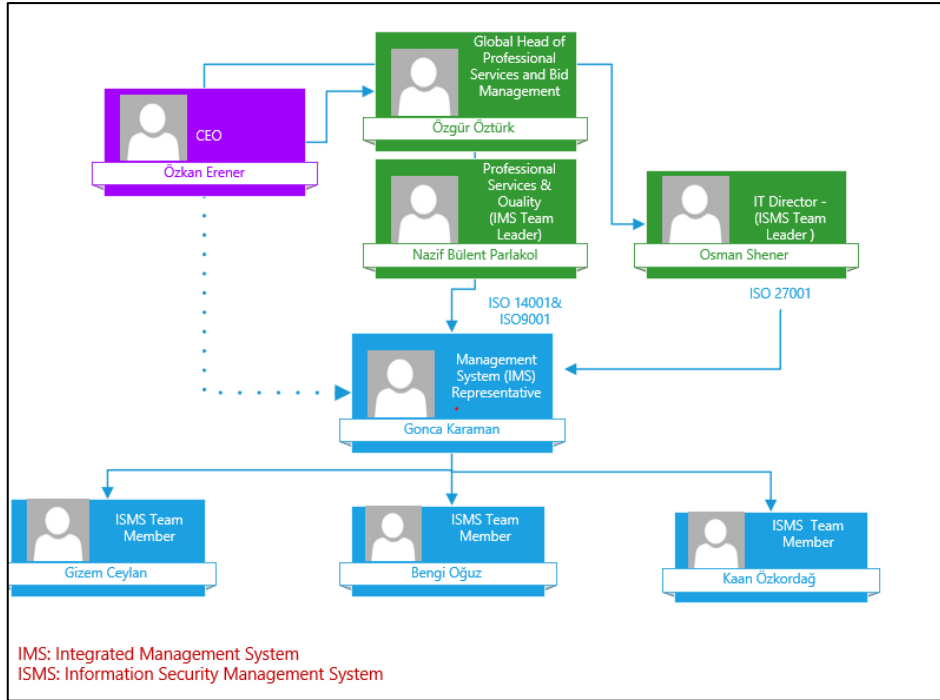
Global Head of Professional Services and Bid Management

Özgür Öztürk

CEO

Özkan Erener

Professional Services & Ouality (IMS Team Leader)

Nazif Bülent Parlakol

IT Director - (ISMS Team Leader )

Osman Shener

ISO 14001& ISO9001

ISO 27001

Management System (IMS) Representative

Gonca Karaman

ISMS Team Member

Gizem Ceylan

ISMS Team Member

Bengi Oğuz

ISMS Team Member

Kaan Özkordağ

IMS: Integrated Management System
ISMS: Information Security Management System